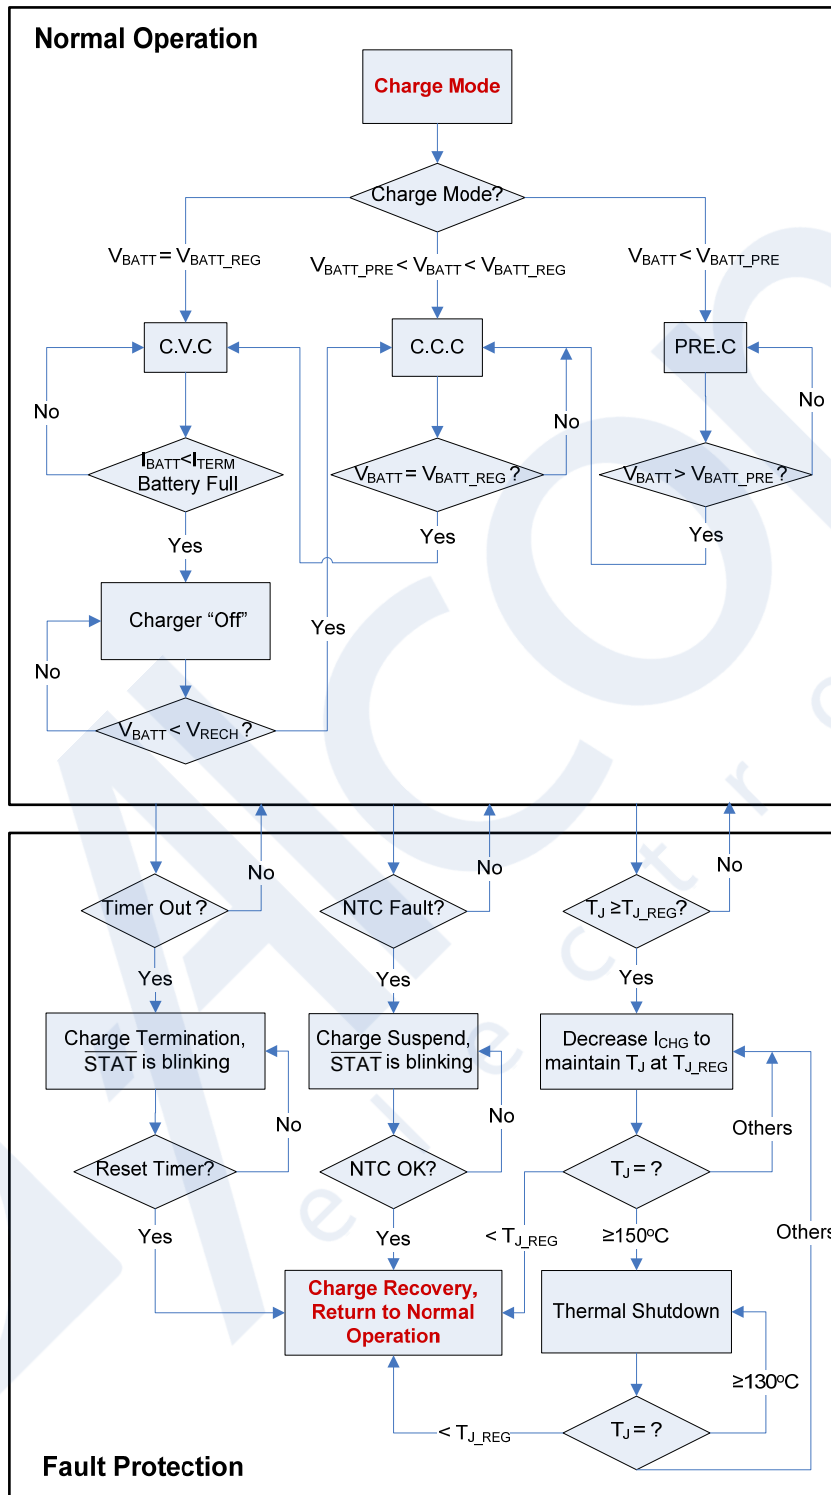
Normal Operation

Charge Mode

Charge Mode?

$V_{BATT} = V_{BATT\_REG}$

$V_{BATT\_PRE} < V_{BATT} < V_{BATT\_REG}$

$V_{BATT} < V_{BATT\_PRE}$

C.V.C

C.C.C

PRE.C

No

No

No

$I_{BATT} < I_{TERM}$ Battery Full

$V_{BATT} = V_{BATT\_REG}$ ?

$V_{BATT} > V_{BATT\_PRE}$ ?

Yes

Yes

Yes

Charger “Off”

Yes

No

$V_{BATT} < V_{RECH}$ ?

No

No

No

Timer Out ?

NTC Fault?

$T_J \geq T_{J\_REG}$?

Yes

Yes

Yes

Charge Termination, $\overline{STAT}$ is blinking

Charge Suspend, $\overline{STAT}$ is blinking

Decrease $I_{CHG}$ to maintain $T_J$ at $T_{J\_REG}$

No

No

Others

Reset Timer?

NTC OK?

$T_J = ?$

Yes

Yes

$< T_{J\_REG}$

$\geq 150^oC$

Others

Charge Recovery, Return to Normal Operation

Thermal Shutdown

$\geq 130^oC$

$< T_{J\_REG}$

$T_J = ?$

Fault Protection